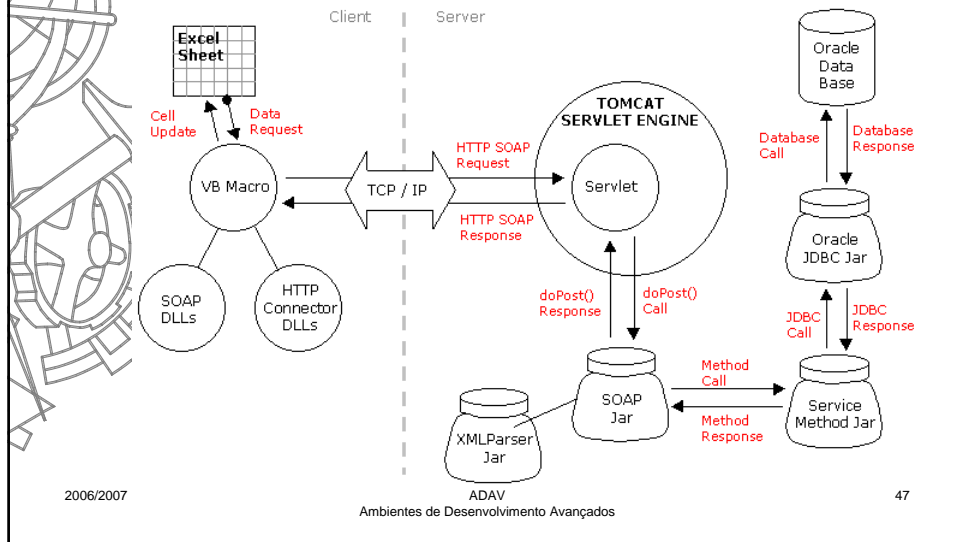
Client

Server

Excel Sheet

Cell Update

Data Request

VB Macro

SOAP DLLs

HTTP Connector DLLs

TCP / IP

HTTP SOAP Request

HTTP SOAP Response

TOMCAT SERVLET ENGINE

Servlet

doPost() Response

doPost() Call

SOAP Jar

XMLParser Jar

Method Call

Method Response

Service Method Jar

JDBC Call

JDBC Response

Oracle JDBC Jar

Database Call

Database Response

Oracle Data Base

2006/2007

ADAV
Ambientes de Desenvolvimento Avançados

47